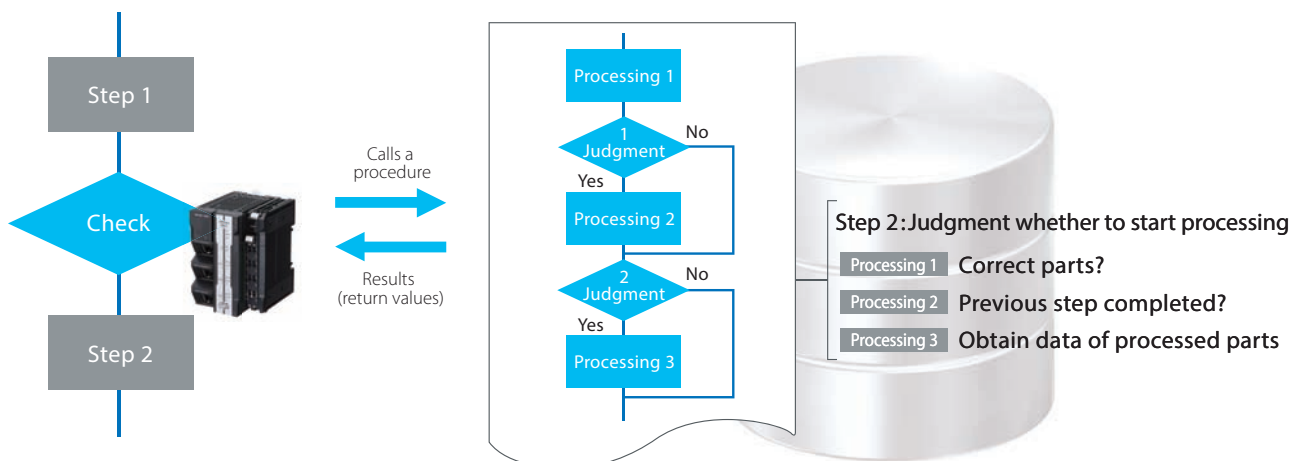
Step 1

Check

Step 2

Calls a procedure

Results (return values)

Processing 1

1 Judgment

No

Yes

Processing 2

2 Judgment

No

Yes

Processing 3

Step 2: Judgment whether to start processing

Processing 1 Correct parts?

Processing 2 Previous step completed?

Processing 3 Obtain data of processed parts